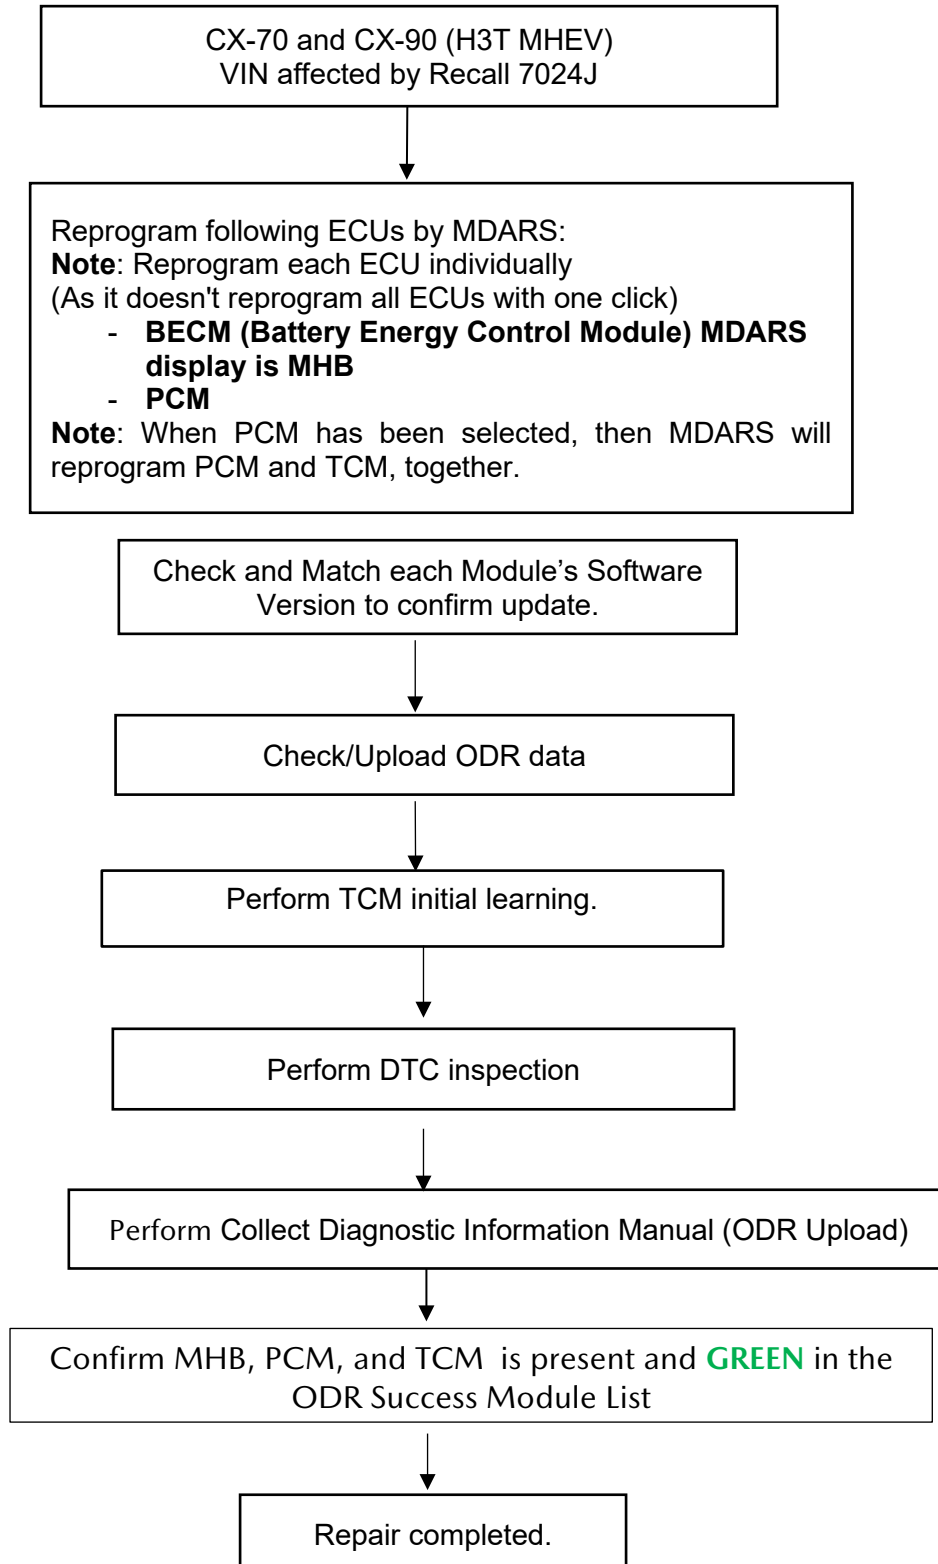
CX-70 and CX-90 (H3T MHEV)
VIN affected by Recall 7024J

Reprogram following ECUs by MDARS:
**Note**: Reprogram each ECU individually
(As it doesn't reprogram all ECUs with one click)
- **BECM (Battery Energy Control Module) MDARS display is MHB**
- **PCM**
**Note**: When PCM has been selected, then MDARS will reprogram PCM and TCM, together.

Check and Match each Module's Software Version to confirm update.

Check/Upload ODR data

Perform TCM initial learning.

Perform DTC inspection

Perform Collect Diagnostic Information Manual (ODR Upload)

Confirm MHB, PCM, and TCM is present and GREEN in the ODR Success Module List

Repair completed.